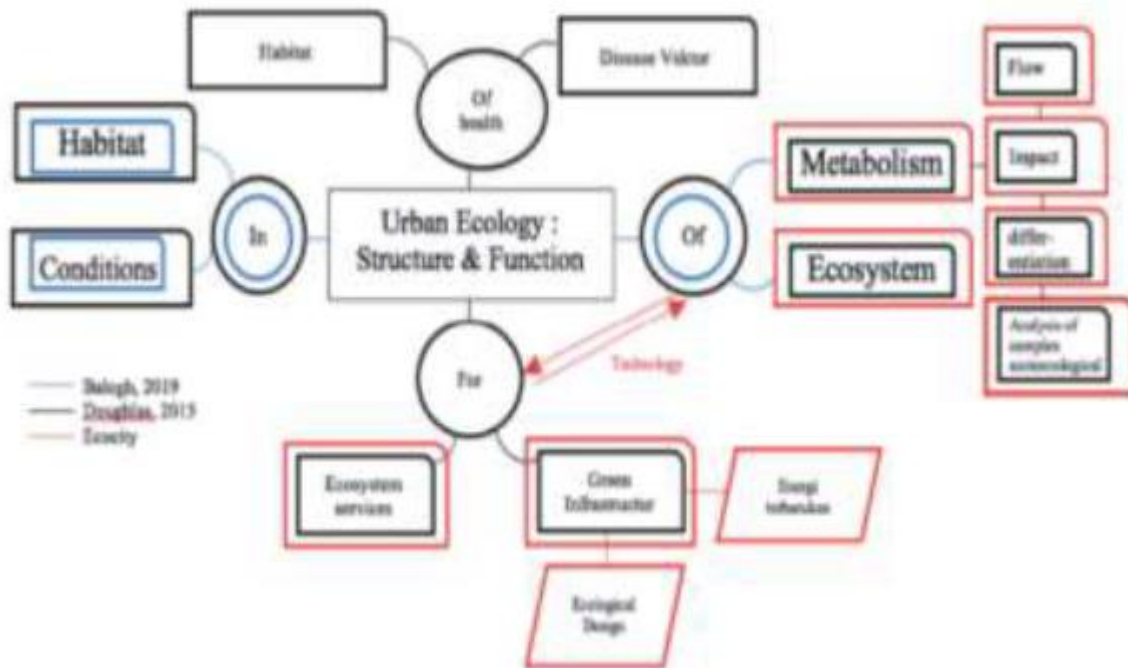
Habitat

Disease Vector

Of health

Habitat

Conditions

In

Urban Ecology : Structure & Function

Of

Metabolism

Ecosystem

Flow

Impact

differentiation

Analysis of complex socioecological

For

Technology

Balogh, 2019
Douglas, 2015
Ecocity

Ecosystem services

Green Infrastructure

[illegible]

Ecological Design